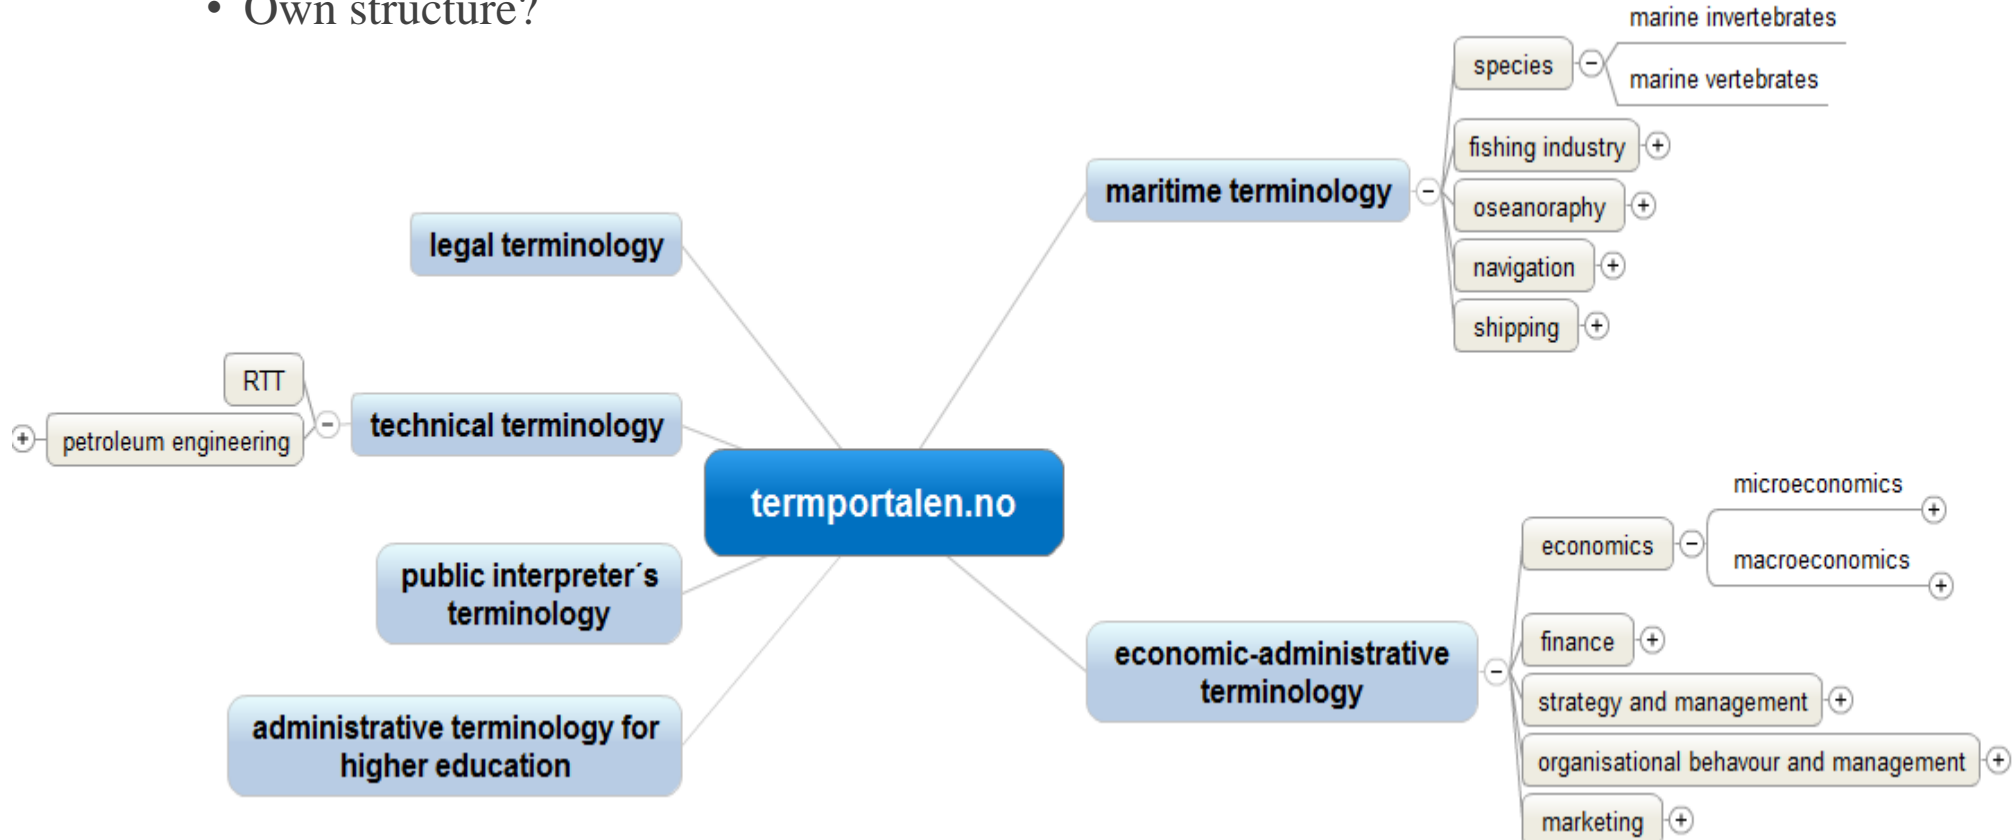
• Own structure?

termportalen.no

legal terminology

technical terminology

RTT

petroleum engineering

public interpreter´s terminology

administrative terminology for higher education

maritime terminology

species

marine invertebrates

marine vertebrates

fishing industry

oseanoraphy

navigation

shipping

economic-administrative terminology

economics

microeconomics

macroeconomics

finance

strategy and management

organisational behavour and management

marketing